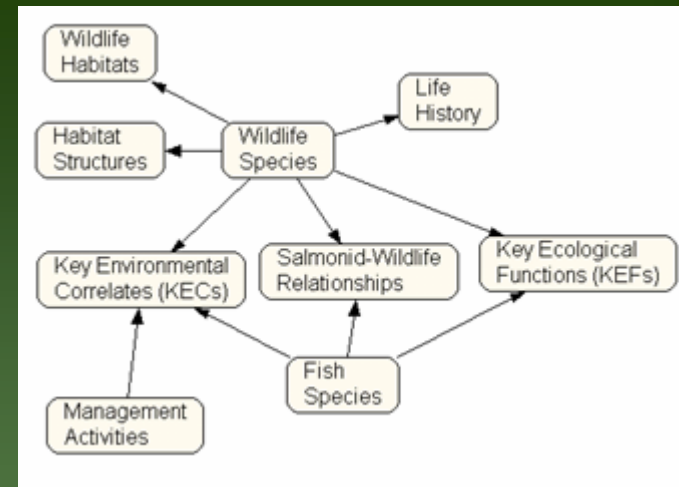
Wildlife Habitats

Life History

Habitat Structures

Wildlife Species

Key Environmental Correlates (KECs)

Salmonid-Wildlife Relationships

Key Ecological Functions (KEFs)

Fish Species

Management Activities